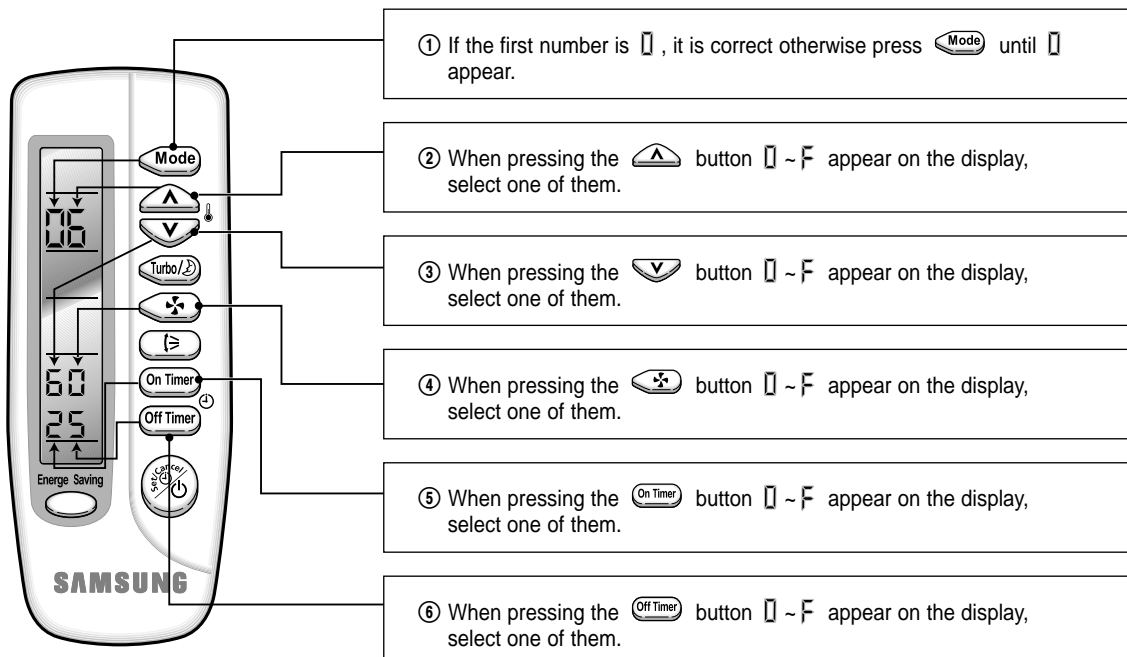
Mode

06

Turbo/

60

On Timer

25

Off Timer

Energe Saving

Set/Cancel

SAMSUNG

① If the first number is 0, it is correct otherwise press Mode until 0 appear.

② When pressing the button 0 ~ F appear on the display, select one of them.

③ When pressing the button 0 ~ F appear on the display, select one of them.

④ When pressing the button 0 ~ F appear on the display, select one of them.

⑤ When pressing the On Timer button 0 ~ F appear on the display, select one of them.

⑥ When pressing the Off Timer button 0 ~ F appear on the display, select one of them.